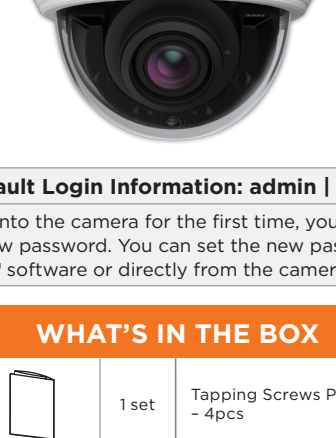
ault Login Information: admin |

nto the camera for the first time, you
w password. You can set the new pas
software or directly from the camer

WHAT'S IN THE BOX

| | 1 set | Tapping Screws P – 4pcs |